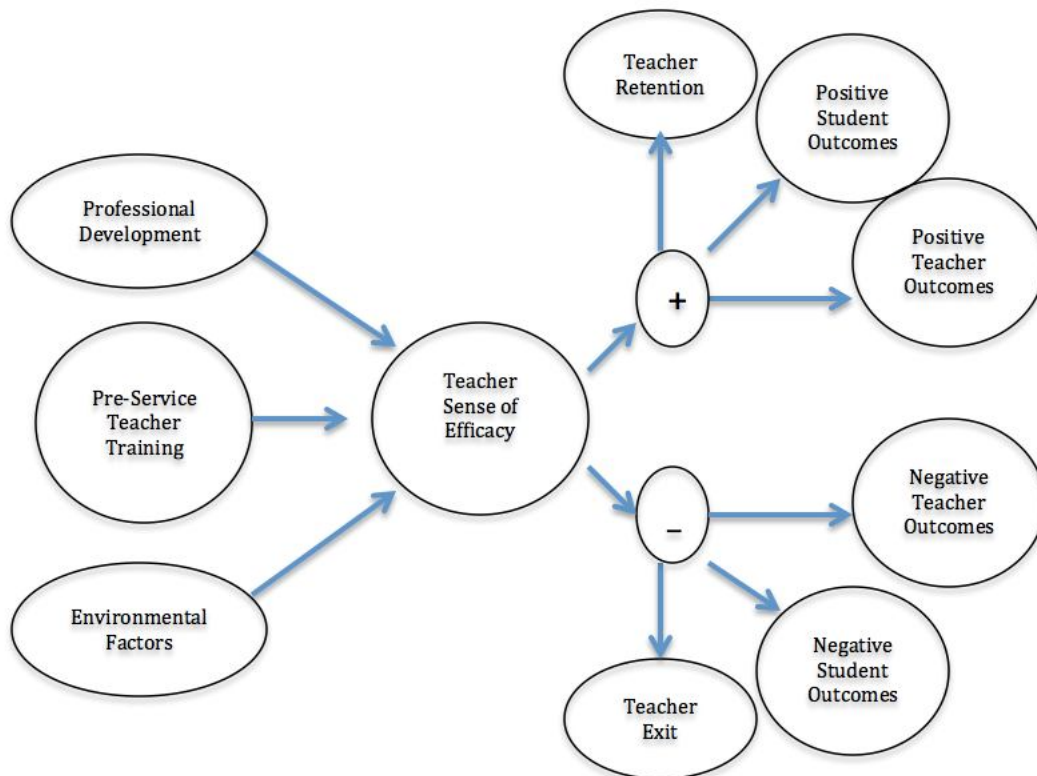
Teacher Retention

Positive Student Outcomes

Professional Development

Positive Teacher Outcomes

+

Pre-Service Teacher Training

Teacher Sense of Efficacy

Negative Teacher Outcomes

–

Environmental Factors

Negative Student Outcomes

Teacher Exit